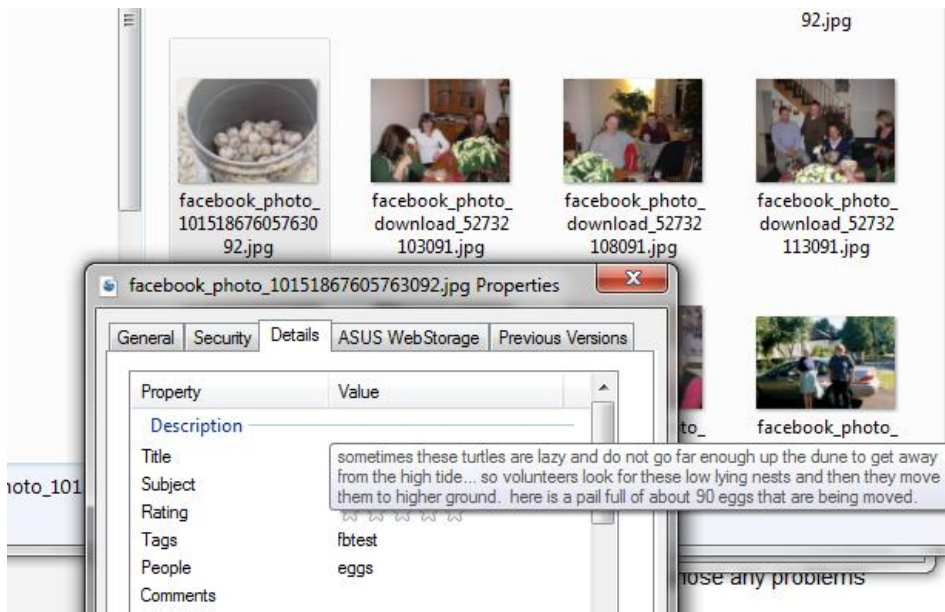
92.jpg

facebook_photo_10151867605763092.jpg

facebook_photo_download_52732103091.jpg

facebook_photo_download_52732108091.jpg

facebook_photo_download_52732113091.jpg

facebook_photo_10151867605763092.jpg Properties

General | Security | Details | ASUS WebStorage | Previous Versions

to_

facebook_photo_

| Property | Value |
|---|---|
| Description | |
| Title | |
| Subject | |
| Rating | |
| Tags | fbtest |
| People | eggs |
| Comments | |

sometimes these turtles are lazy and do not go far enough up the dune to get away from the high tide... so volunteers look for these low lying nests and then they move them to higher ground. here is a pail full of about 90 eggs that are being moved.

oto_101

ose any problems